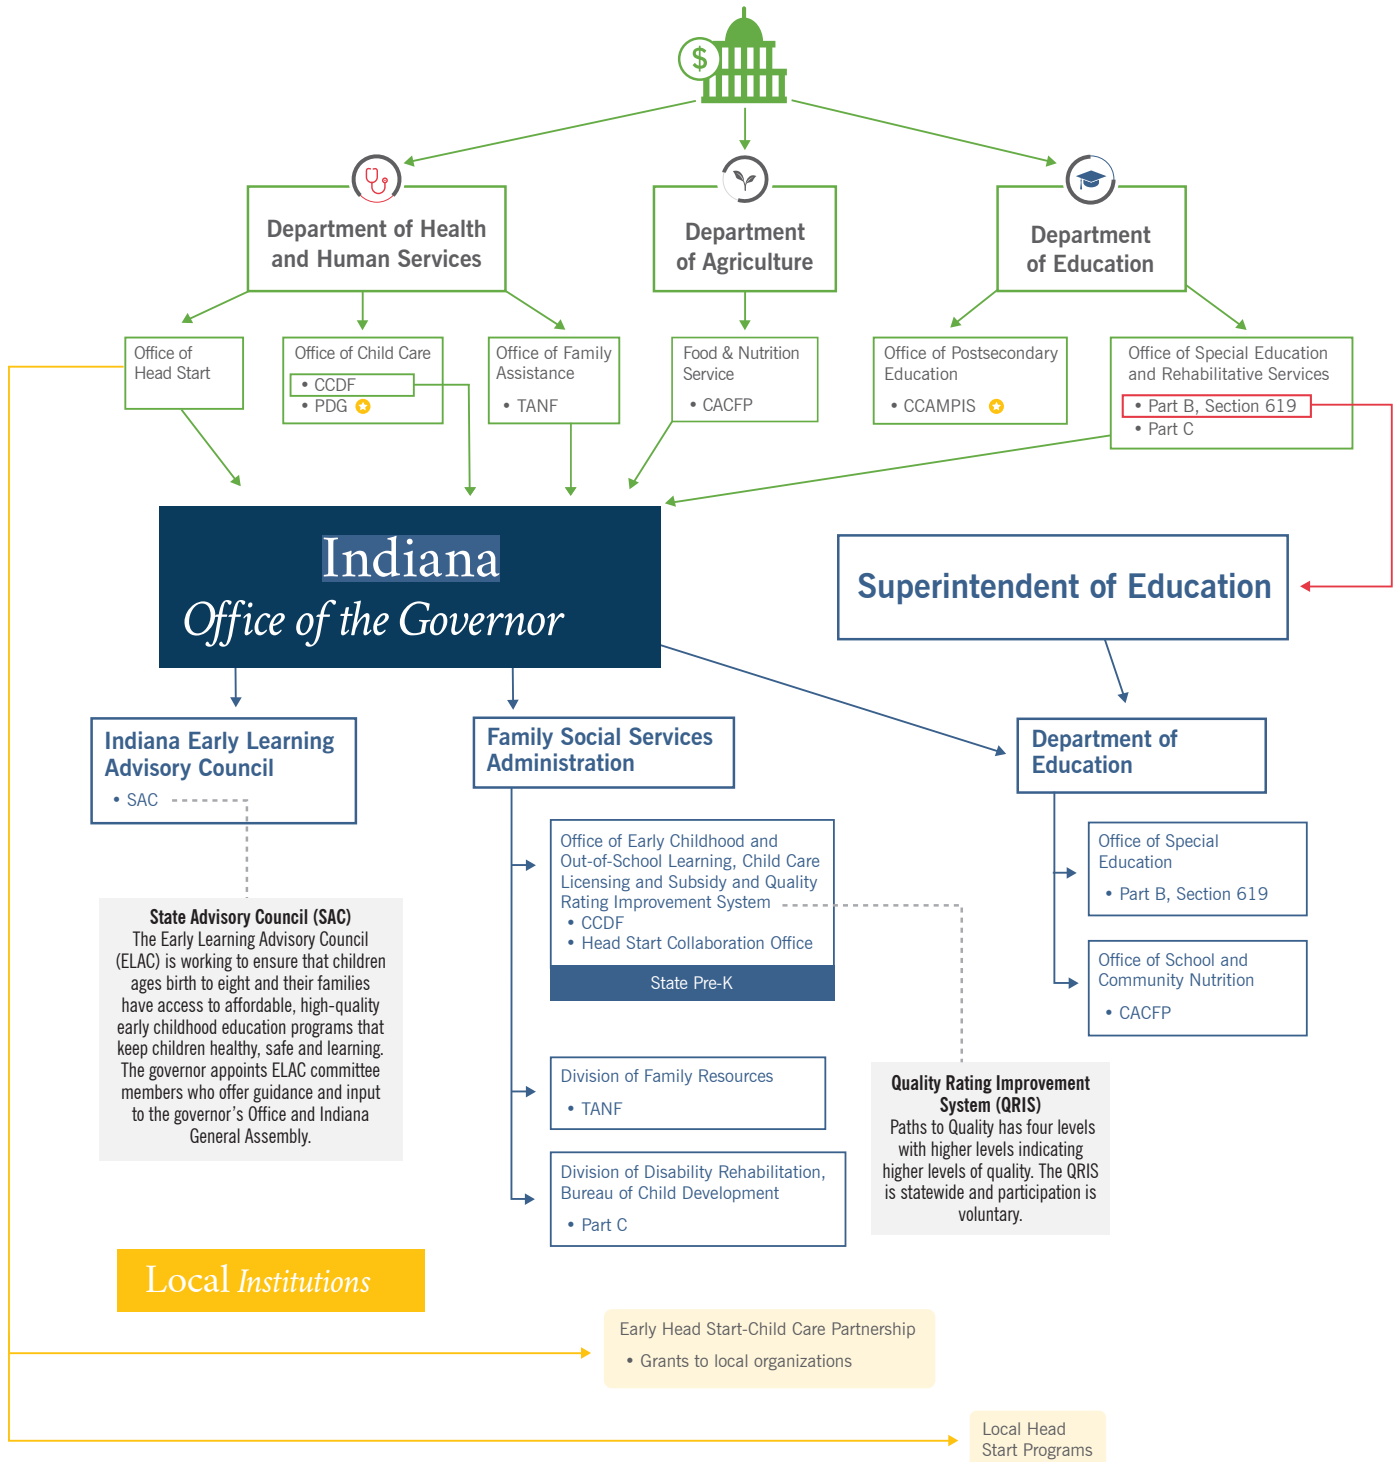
$

Department of Health and Human Services

Department of Agriculture

Department of Education

Office of Head Start

Office of Child Care
• CCDF
• PDG

Office of Family Assistance
• TANF

Food & Nutrition Service
• CACFP

Office of Postsecondary Education
• CCAMPIS

Office of Special Education and Rehabilitative Services
• Part B, Section 619
• Part C

Indiana
Office of the Governor

Superintendent of Education

Indiana Early Learning Advisory Council
• SAC

Family Social Services Administration

Department of Education

Office of Early Childhood and Out-of-School Learning, Child Care Licensing and Subsidy and Quality Rating Improvement System
• CCDF
• Head Start Collaboration Office

State Pre-K

Office of Special Education
• Part B, Section 619

Office of School and Community Nutrition
• CACFP

State Advisory Council (SAC)
The Early Learning Advisory Council (ELAC) is working to ensure that children ages birth to eight and their families have access to affordable, high-quality early childhood education programs that keep children healthy, safe and learning. The governor appoints ELAC committee members who offer guidance and input to the governor's Office and Indiana General Assembly.

Division of Family Resources
• TANF

Division of Disability Rehabilitation, Bureau of Child Development
• Part C

Quality Rating Improvement System (QRIS)
Paths to Quality has four levels with higher levels indicating higher levels of quality. The QRIS is statewide and participation is voluntary.

Local Institutions

Early Head Start-Child Care Partnership
• Grants to local organizations

Local Head Start Programs